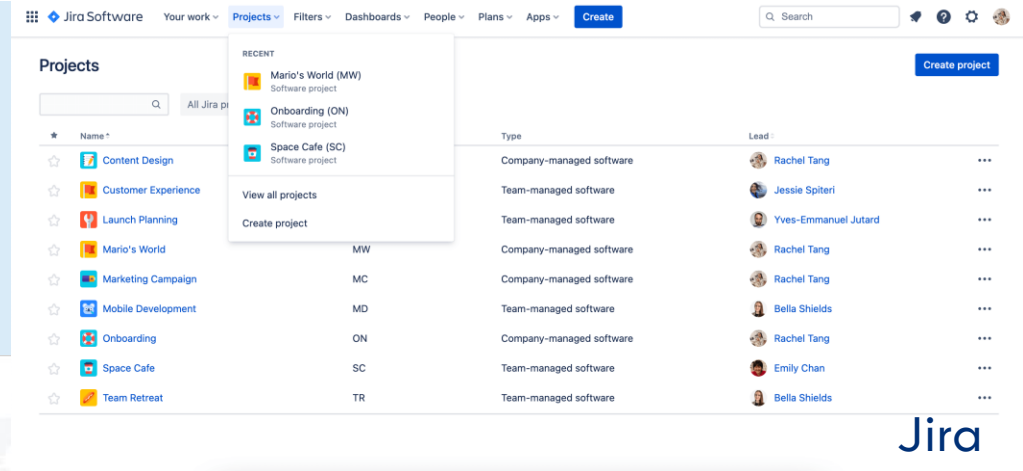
Jira Software Your work Projects Filters Dashboards People Plans Apps Create Search

Projects

Create project

All Jira pr

RECENT
Mario's World (MW)
Software project
Onboarding (ON)
Software project
Space Cafe (SC)
Software project
View all projects
Create project

| | Name | | Type | Lead | |
|---|---|---|---|---|---|
| | Content Design | | Company-managed software | Rachel Tang | ••• |
| | Customer Experience | | Team-managed software | Jessie Spiteri | ••• |
| | Launch Planning | | Team-managed software | Yves-Emmanuel Jutard | ••• |
| | Mario's World | MW | Company-managed software | Rachel Tang | ••• |
| | Marketing Campaign | MC | Company-managed software | Rachel Tang | ••• |
| | Mobile Development | MD | Team-managed software | Bella Shields | ••• |
| | Onboarding | ON | Company-managed software | Rachel Tang | ••• |
| | Space Cafe | SC | Team-managed software | Emily Chan | ••• |
| | Team Retreat | TR | Team-managed software | Bella Shields | ••• |

Jira